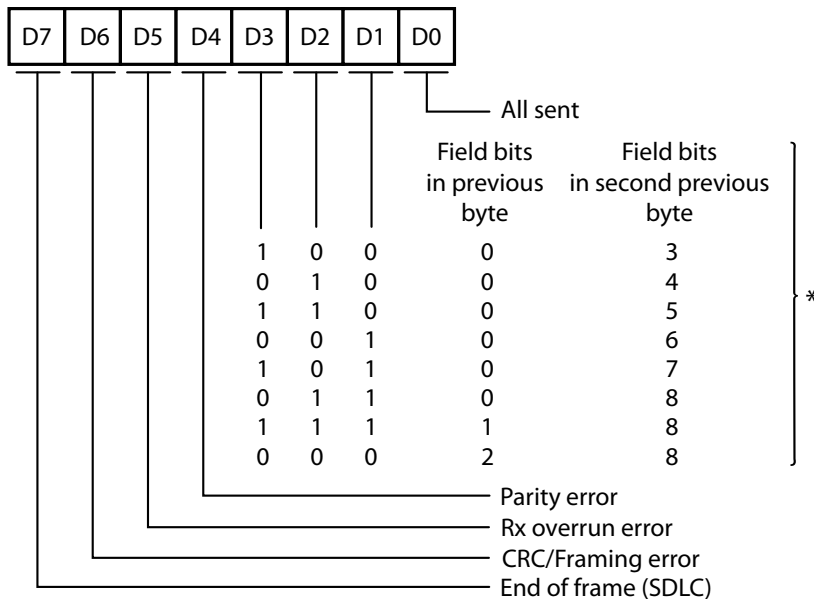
| D7 | D6 | D5 | D4 | D3 | D2 | D1 | D0 |
|---|---|---|---|---|---|---|---|

All sent

| D3 | D2 | D1 | Field bits in previous byte | Field bits in second previous byte |
|---|---|---|---|---|
| 1 | 0 | 0 | 0 | 3 |
| 0 | 1 | 0 | 0 | 4 |
| 1 | 1 | 0 | 0 | 5 |
| 0 | 0 | 1 | 0 | 6 |
| 1 | 0 | 1 | 0 | 7 |
| 0 | 1 | 1 | 0 | 8 |
| 1 | 1 | 1 | 1 | 8 |
| 0 | 0 | 0 | 2 | 8 |

*

Parity error
Rx overrun error
CRC/Framing error
End of frame (SDLC)